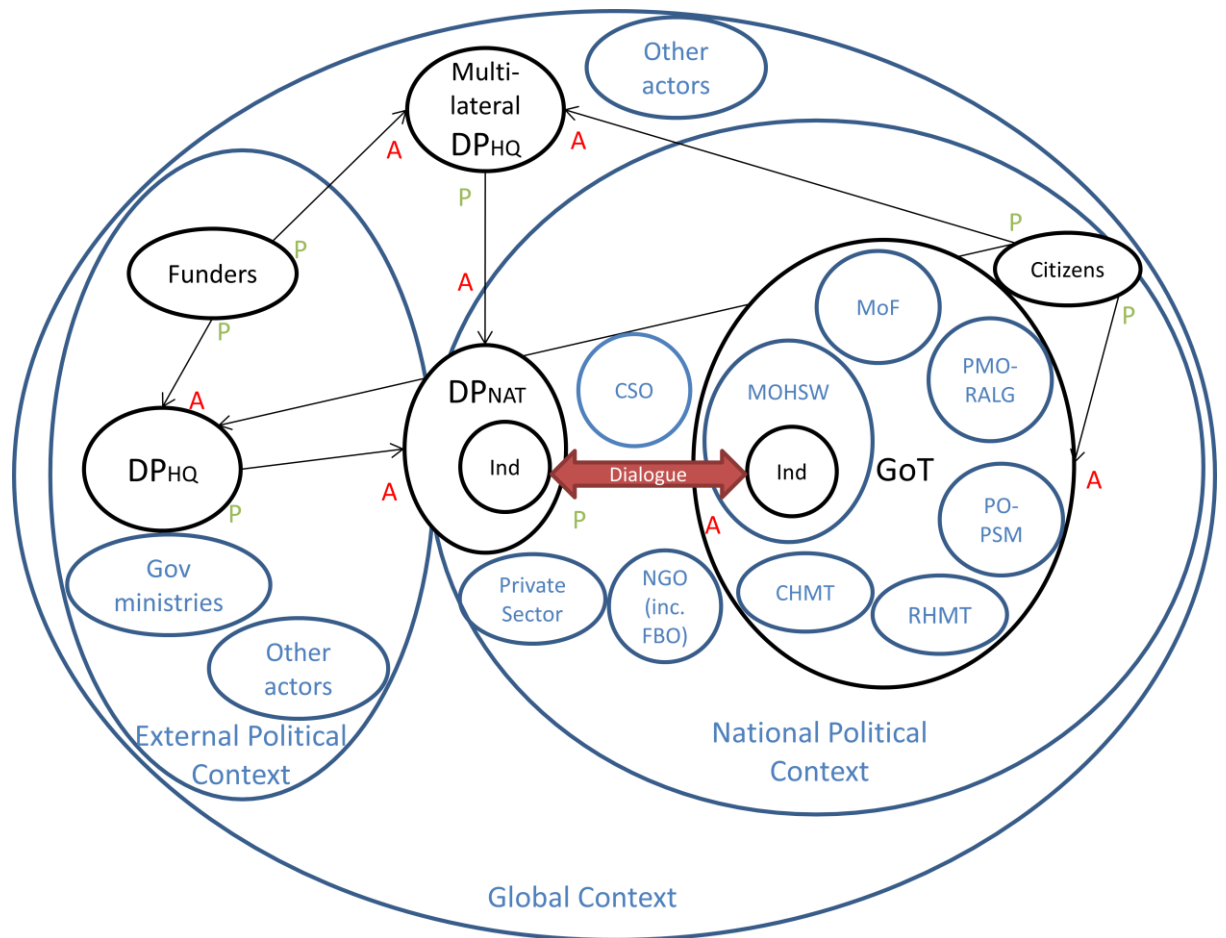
Other actors

Multi-lateral $DP_{HQ}$

A

A

P

P

Funders

P

A

P

Citizens

P

MoF

PMO-RALG

CSO

$DP_{NAT}$

MOHSW

A

$DP_{HQ}$

Ind

Dialogue

Ind

GoT

A

A

P

A

PO-PSM

P

Gov ministries

Private Sector

NGO (inc. FBO)

CHMT

RHMT

Other actors

External Political Context

National Political Context

Global Context